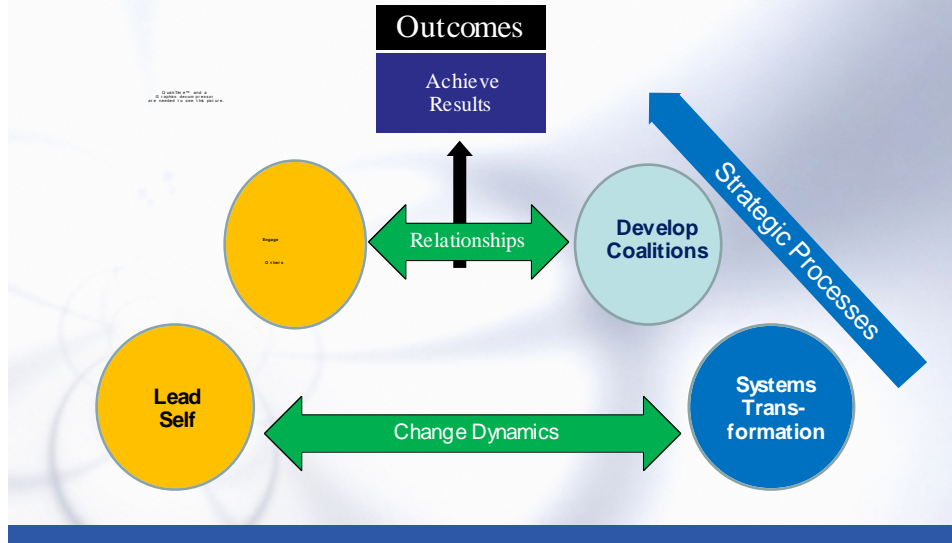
Outcomes

Achieve Results

QuickTime™ and a Graphics decompressor are needed to see this picture.

Engage

Others

Relationships

Develop Coalitions

Strategic Processes

Lead Self

Change Dynamics

Systems Transformation